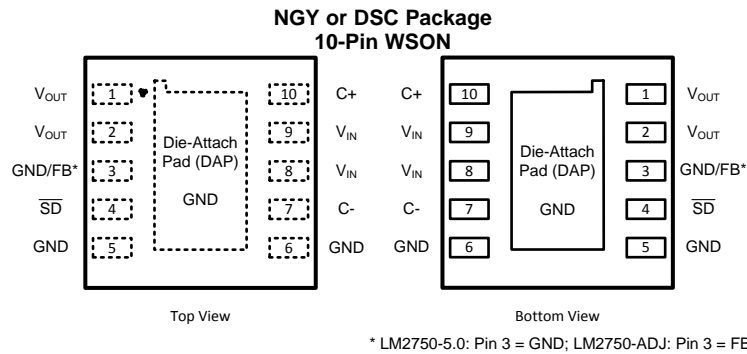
NGY or DSC Package
10-Pin WSON

$V_{OUT}$ 1 10 C+
$V_{OUT}$ 2 9 $V_{IN}$
GND/FB* 3 8 $V_{IN}$
$\overline{SD}$ 4 7 C-
GND 5 6 GND

Die-Attach Pad (DAP)
GND

Top View

C+ 10 1 $V_{OUT}$
$V_{IN}$ 9 2 $V_{OUT}$
$V_{IN}$ 8 3 GND/FB*
C- 7 4 $\overline{SD}$
GND 6 5 GND

Die-Attach Pad (DAP)
GND

Bottom View

* LM2750-5.0: Pin 3 = GND; LM2750-ADJ: Pin 3 = FB